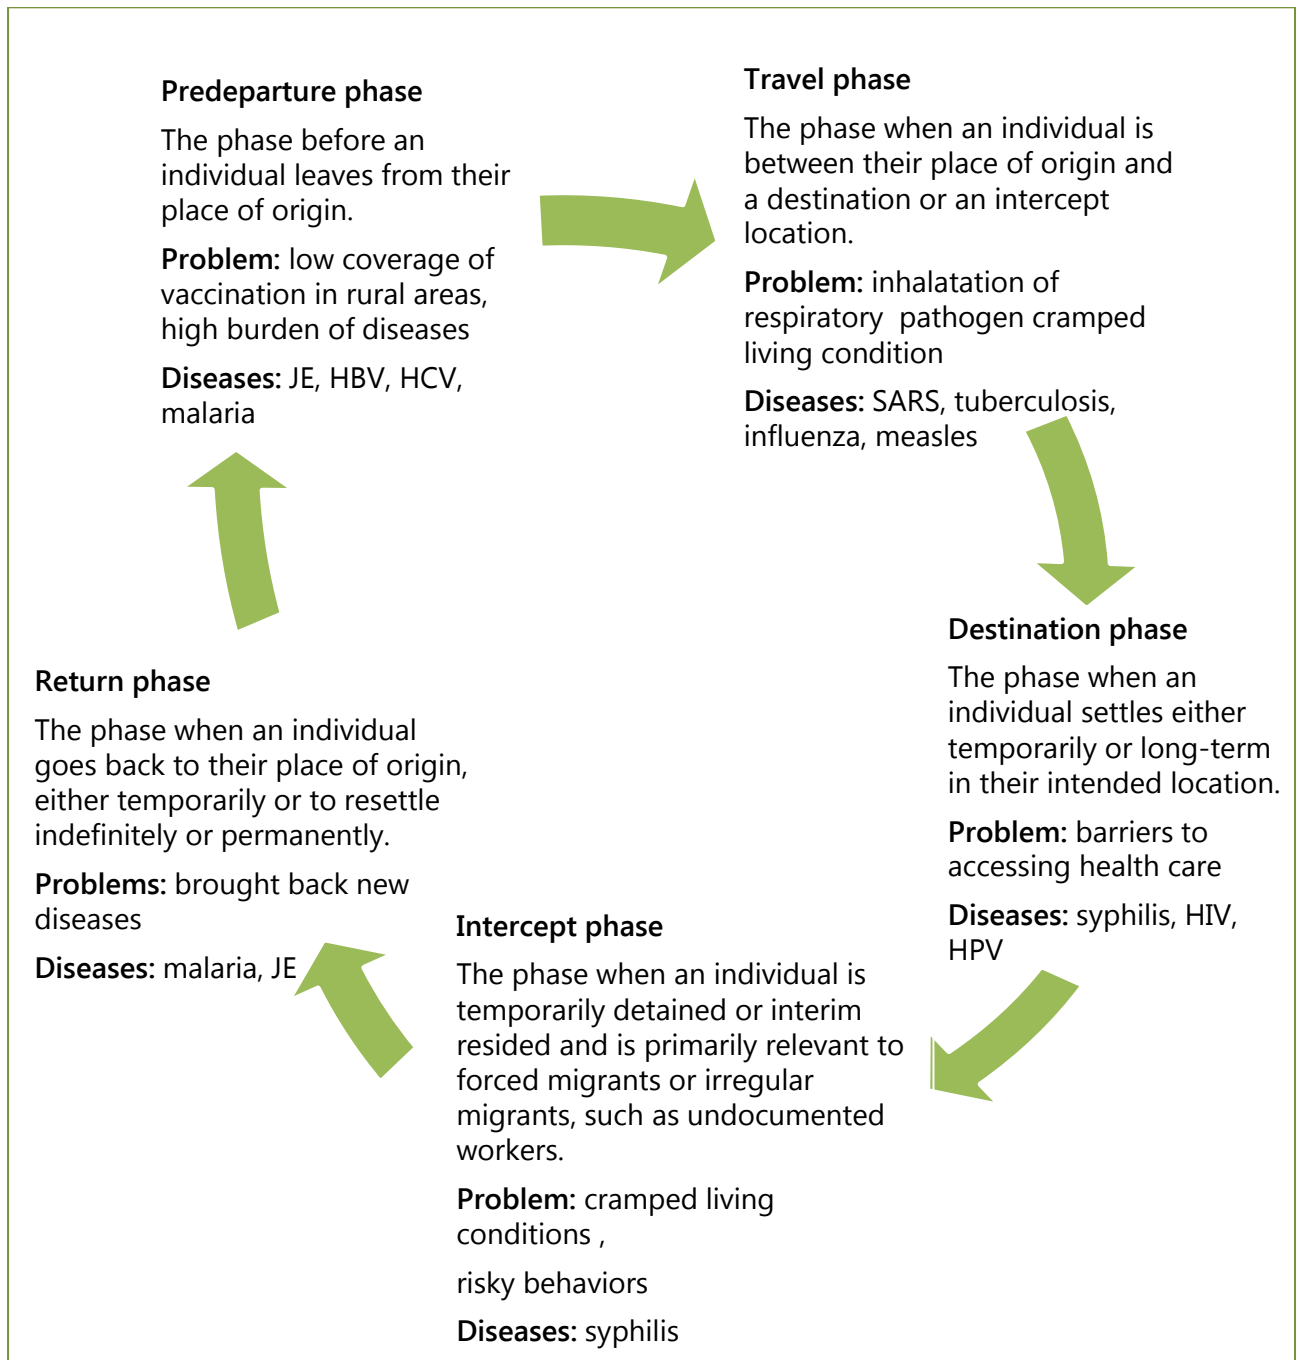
Predeparture phase

The phase before an individual leaves from their place of origin.

Problem: low coverage of vaccination in rural areas, high burden of diseases

Diseases: JE, HBV, HCV, malaria

Travel phase

The phase when an individual is between their place of origin and a destination or an intercept location.

Problem: inhalatation of respiratory  pathogen cramped living condition

Diseases: SARS, tuberculosis, influenza, measles

Destination phase

The phase when an individual settles either temporarily or long-term in their intended location.

Problem: barriers to accessing health care

Diseases: syphilis, HIV, HPV

Intercept phase

The phase when an individual is temporarily detained or interim resided and is primarily relevant to forced migrants or irregular migrants, such as undocumented workers.

Problem: cramped living conditions ,

risky behaviors

Diseases: syphilis

Return phase

The phase when an individual goes back to their place of origin, either temporarily or to resettle indefinitely or permanently.

Problems: brought back new diseases

Diseases: malaria, JE